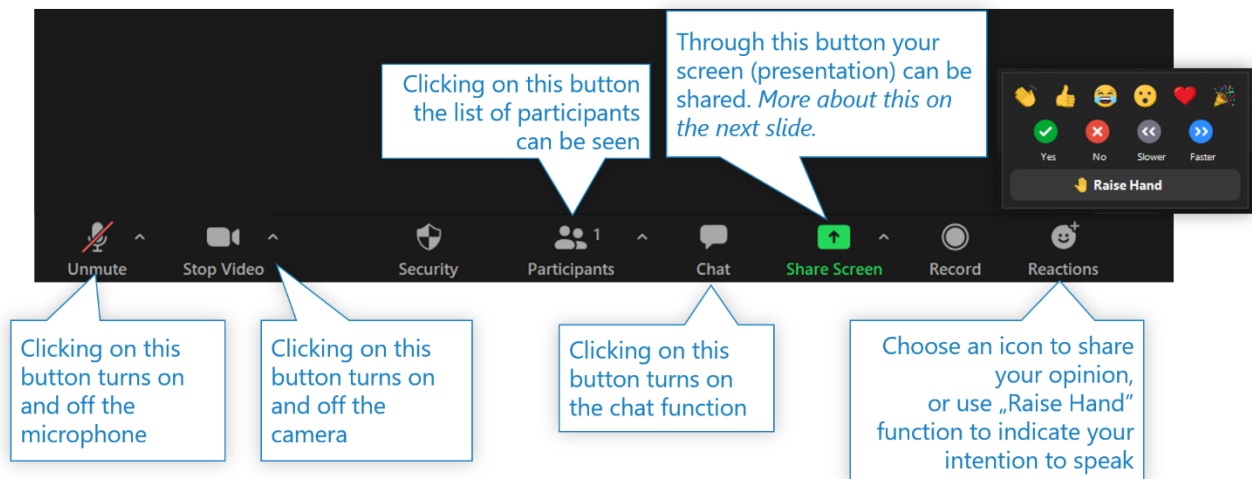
Through this button your screen (presentation) can be shared. *More about this on the next slide.*

Clicking on this button the list of participants can be seen

Yes
No
Slower
Faster
Raise Hand

Unmute
Stop Video
Security
Participants 1
Chat
Share Screen
Record
Reactions

Clicking on this button turns on and off the microphone

Clicking on this button turns on and off the camera

Clicking on this button turns on the chat function

Choose an icon to share your opinion, or use „Raise Hand" function to indicate your intention to speak